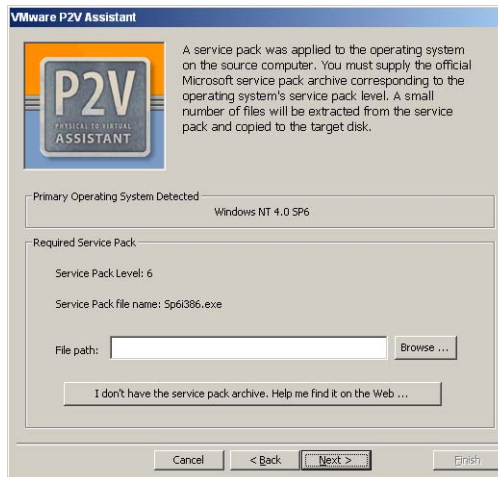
VMware P2V Assistant

P2V
PHYSICAL TO VIRTUAL
ASSISTANT

A service pack was applied to the operating system on the source computer. You must supply the official Microsoft service pack archive corresponding to the operating system's service pack level. A small number of files will be extracted from the service pack and copied to the target disk.

Primary Operating System Detected
Windows NT 4.0 SP6

Required Service Pack
Service Pack Level: 6
Service Pack file name: Sp6i386.exe
File path:
Browse ...
I don't have the service pack archive. Help me find it on the Web ...

Cancel
< Back
Next >
Finish